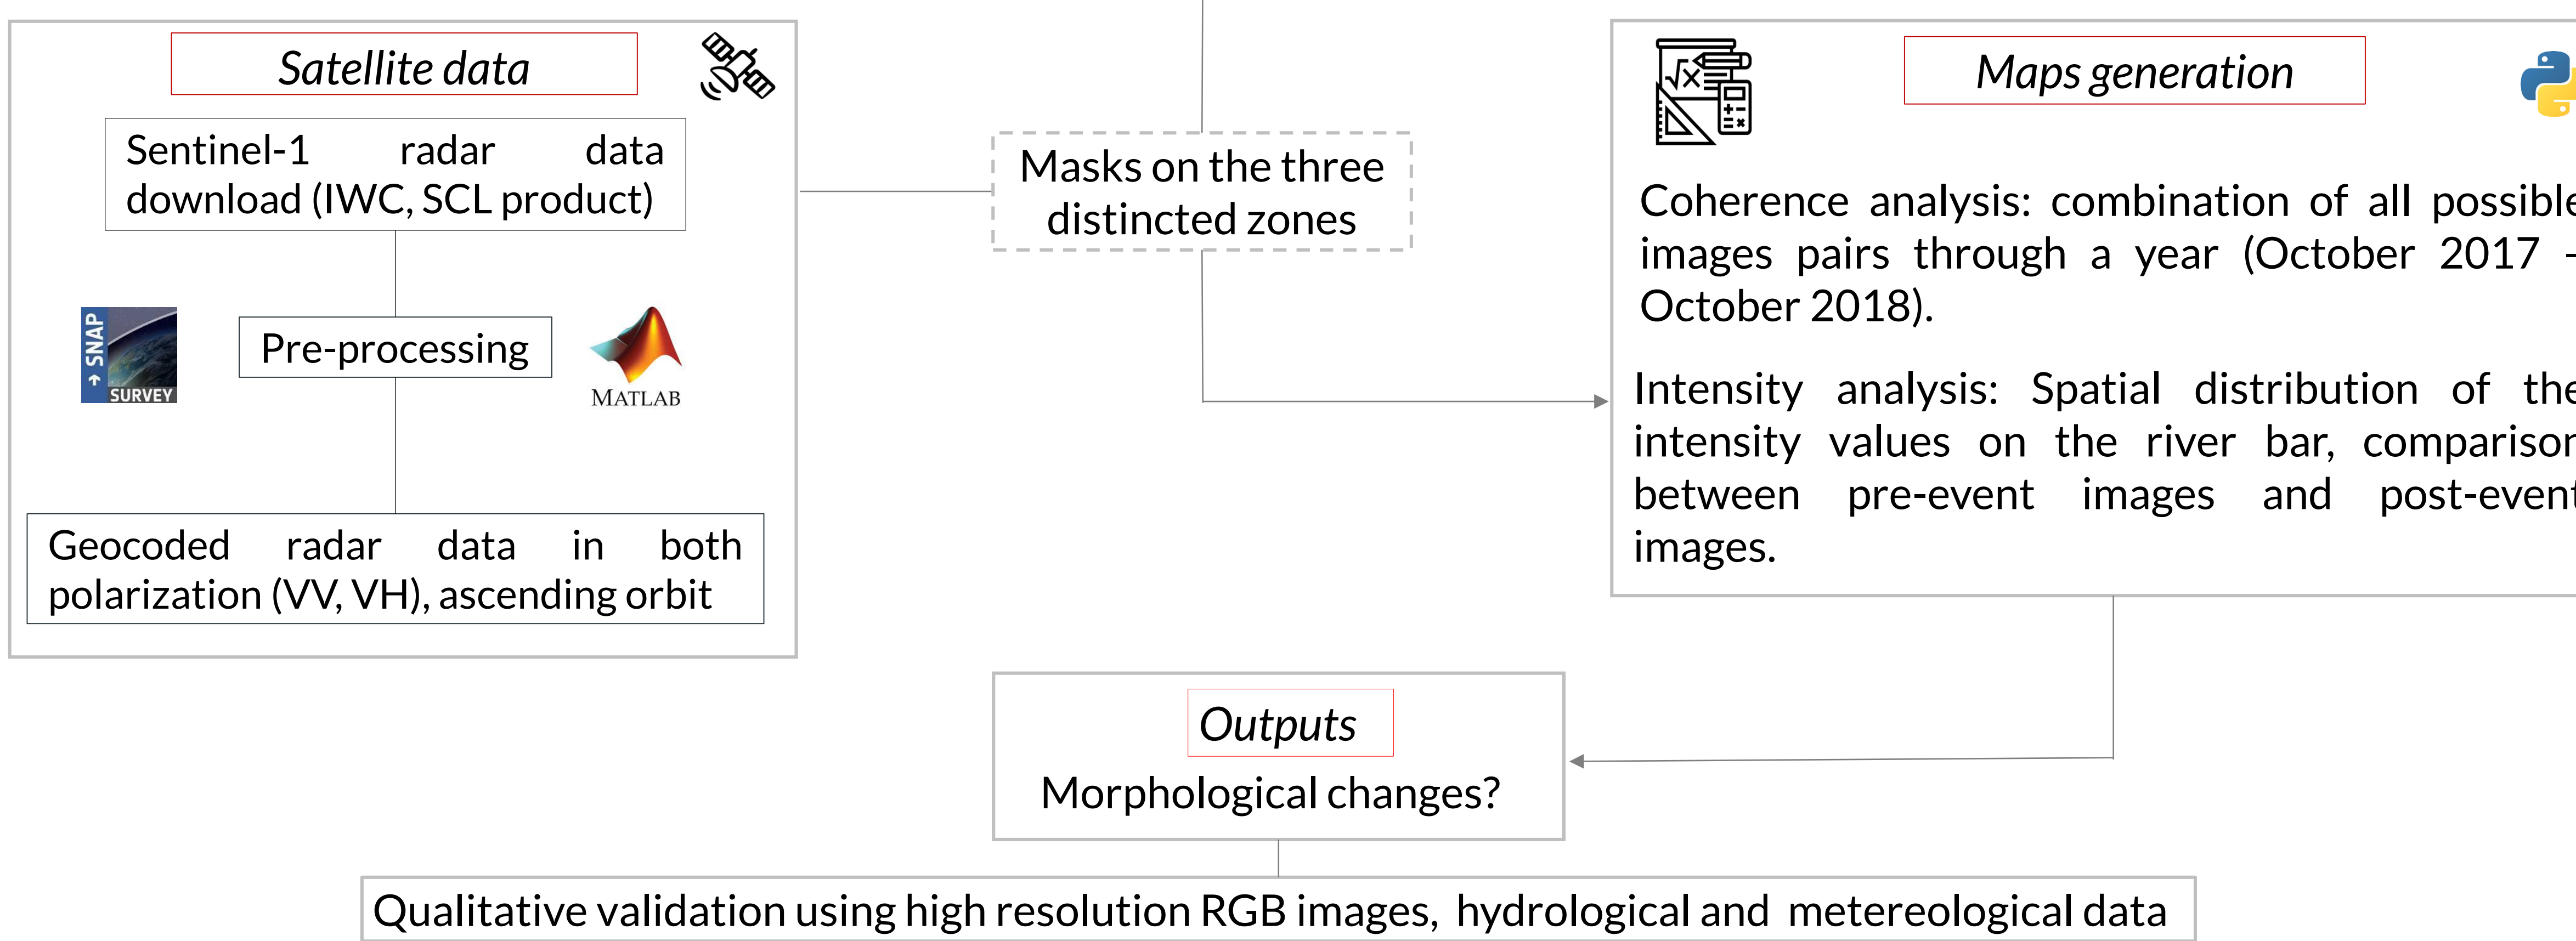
Satellite data

Sentinel-1 radar data download (IWC, SCL product)

SNAP SURVEY

Pre-processing

MATLAB

Geocoded radar data in both polarization (VV, VH), ascending orbit

Masks on the three distincted zones

Maps generation

Coherence analysis: combination of all possible images pairs through a year (October 2017 - October 2018).

Intensity analysis: Spatial distribution of the intensity values on the river bar, comparison between pre-event images and post-event images.

Outputs

Morphological changes?

Qualitative validation using high resolution RGB images, hydrological and metereological data